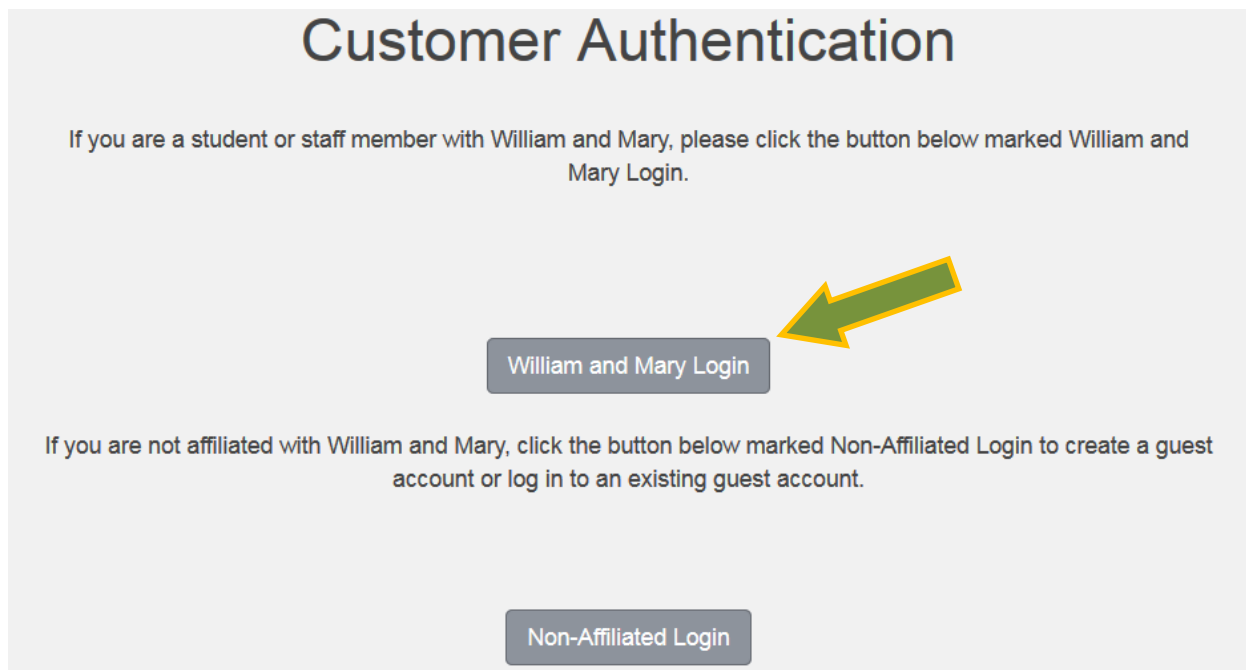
Customer Authentication

If you are a student or staff member with William and Mary, please click the button below marked William and Mary Login.

William and Mary Login

If you are not affiliated with William and Mary, click the button below marked Non-Affiliated Login to create a guest account or log in to an existing guest account.

Non-Affiliated Login